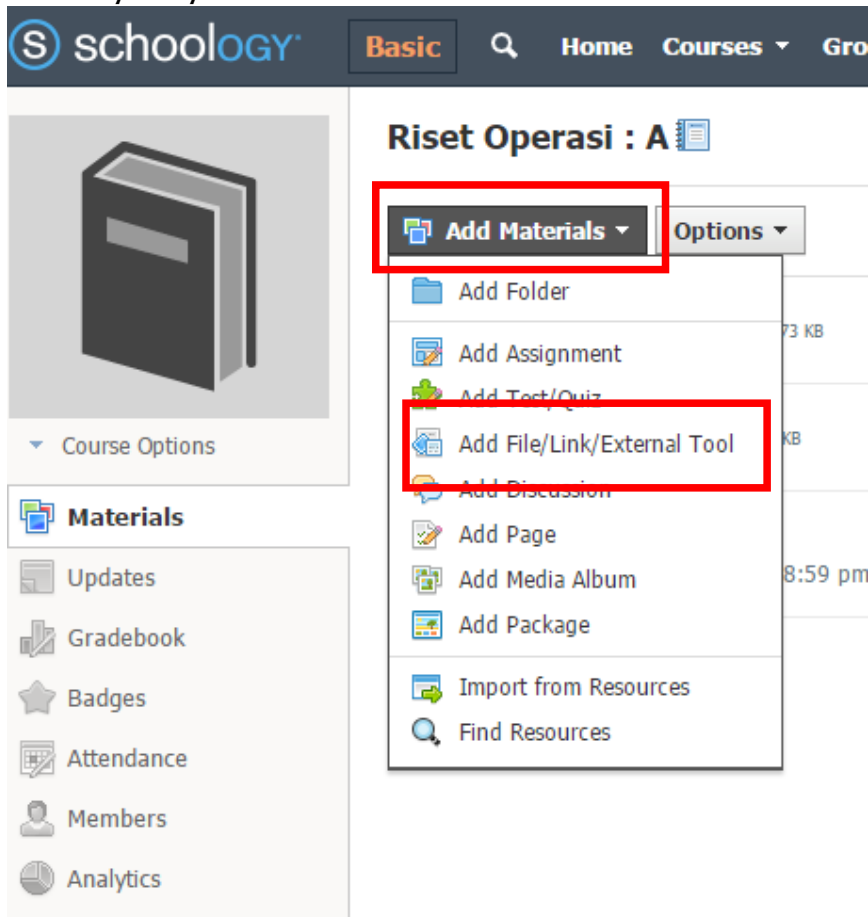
schoology Basic Home Courses Gro

Riset Operasi : A

Add Materials Options

Add Folder
Add Assignment
Add Test/Quiz
Add File/Link/External Tool
Add Discussion
Add Page
Add Media Album
Add Package
Import from Resources
Find Resources

73 KB
KB
8:59 pm

Course Options
Materials
Updates
Gradebook
Badges
Attendance
Members
Analytics